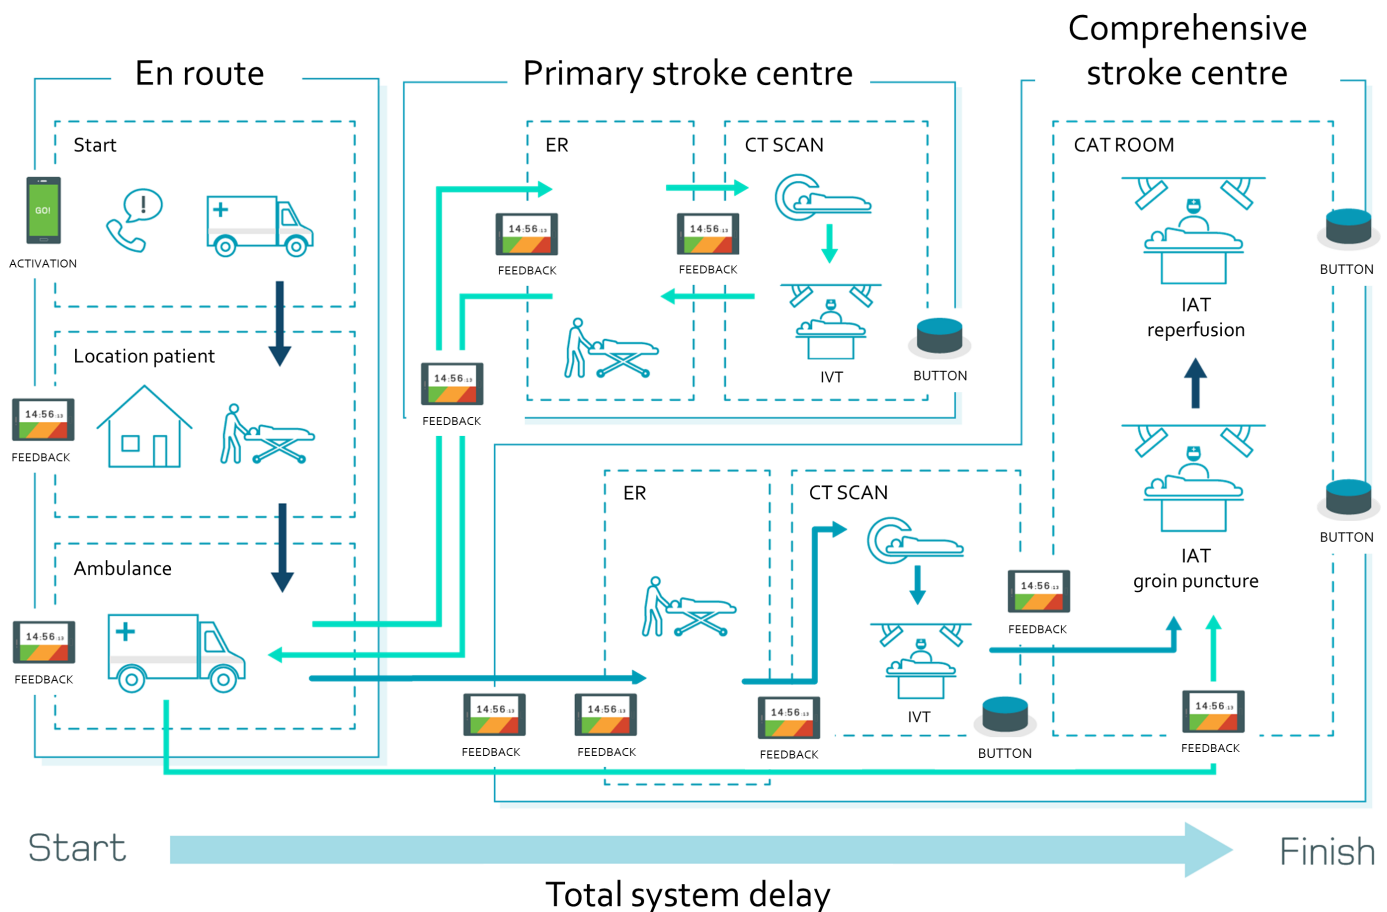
En route

Start

GO!

ACTIVATION

Location patient

14:56

FEEDBACK

Ambulance

14:56

FEEDBACK

Primary stroke centre

ER

14:56

FEEDBACK

CT SCAN

14:56

FEEDBACK

14:56

FEEDBACK

IVT

BUTTON

Comprehensive stroke centre

CAT ROOM

BUTTON

IAT reperfusion

BUTTON

IAT groin puncture

ER

CT SCAN

14:56

FEEDBACK

IVT

BUTTON

14:56

FEEDBACK

14:56

FEEDBACK

14:56

FEEDBACK

14:56

FEEDBACK

Start

Finish

Total system delay